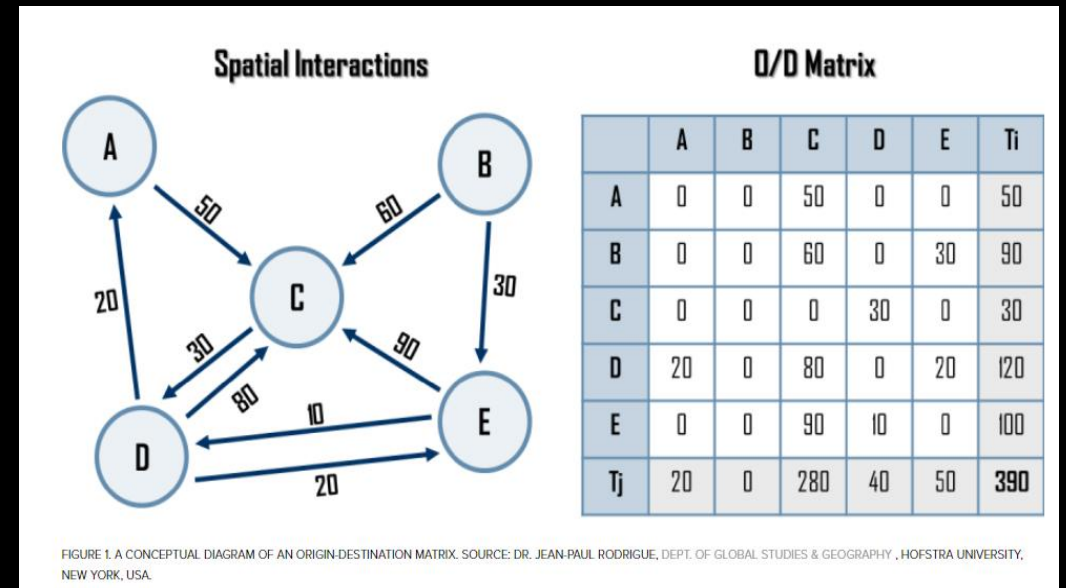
Spatial Interactions

A
B
C
D
E
50
60
30
20
30
80
90
10
20

O/D Matrix

| | A | B | C | D | E | Ti |
|---|---|---|---|---|---|---|
| A | 0 | 0 | 50 | 0 | 0 | 50 |
| B | 0 | 0 | 60 | 0 | 30 | 90 |
| C | 0 | 0 | 0 | 30 | 0 | 30 |
| D | 20 | 0 | 80 | 0 | 20 | 120 |
| E | 0 | 0 | 90 | 10 | 0 | 100 |
| Tj | 20 | 0 | 280 | 40 | 50 | 390 |

FIGURE 1. A CONCEPTUAL DIAGRAM OF AN ORIGIN-DESTINATION MATRIX. SOURCE: DR. JEAN-PAUL RODRIGUE, DEPT. OF GLOBAL STUDIES & GEOGRAPHY , HOFSTRA UNIVERSITY, NEW YORK, USA.